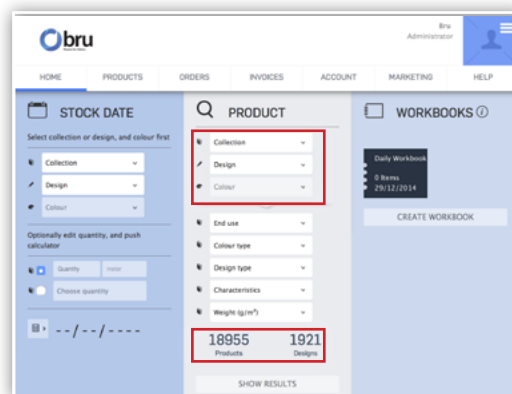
bru

Bru
Administrator

HOME PRODUCTS ORDERS INVOICES ACCOUNT MARKETING HELP

STOCK DATE

Select collection or design, and colour first

Collection

Design

Colour

Optionally edit quantity, and push calculator

Quantity meter

Choose quantity

- - / - - / - - - -

PRODUCT

Collection

Design

Colour

End use

Colour type

Design type

Characteristics

Weight (g/m²)

18955
Products

1921
Designs

SHOW RESULTS

WORKBOOKS

Daily Workbook

0 Items
29/12/2014

CREATE WORKBOOK